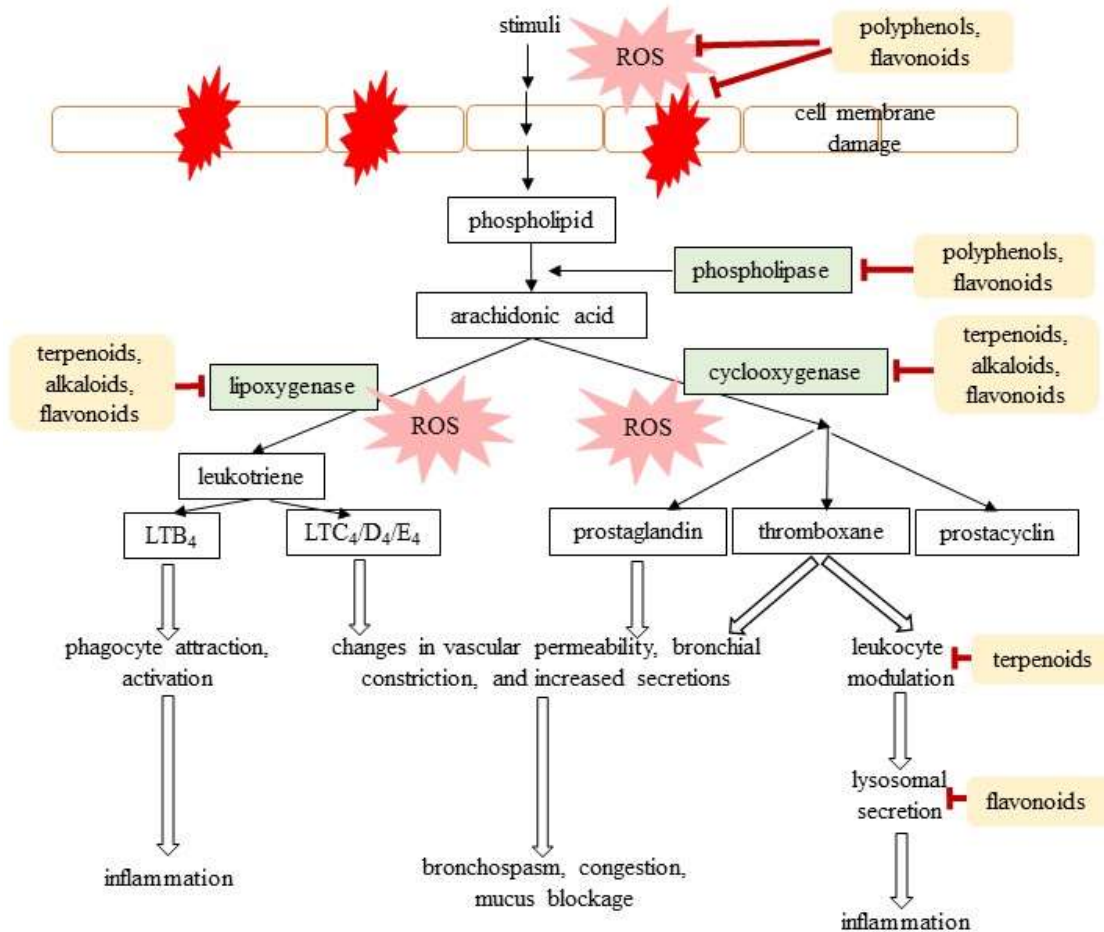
stimuli

ROS

polyphenols, flavonoids

cell membrane damage

phospholipid

phospholipase

polyphenols, flavonoids

arachidonic acid

terpenoids, alkaloids, flavonoids

lipoxygenase

cyclooxygenase

terpenoids, alkaloids, flavonoids

ROS

ROS

leukotriene

$LTB_4$

$LTC_4/D_4/E_4$

prostaglandin

thromboxane

prostacyclin

phagocyte attraction, activation

changes in vascular permeability, bronchial constriction, and increased secretions

leukocyte modulation

terpenoids

lysosomal secretion

flavonoids

inflammation

bronchospasm, congestion, mucus blockage

inflammation